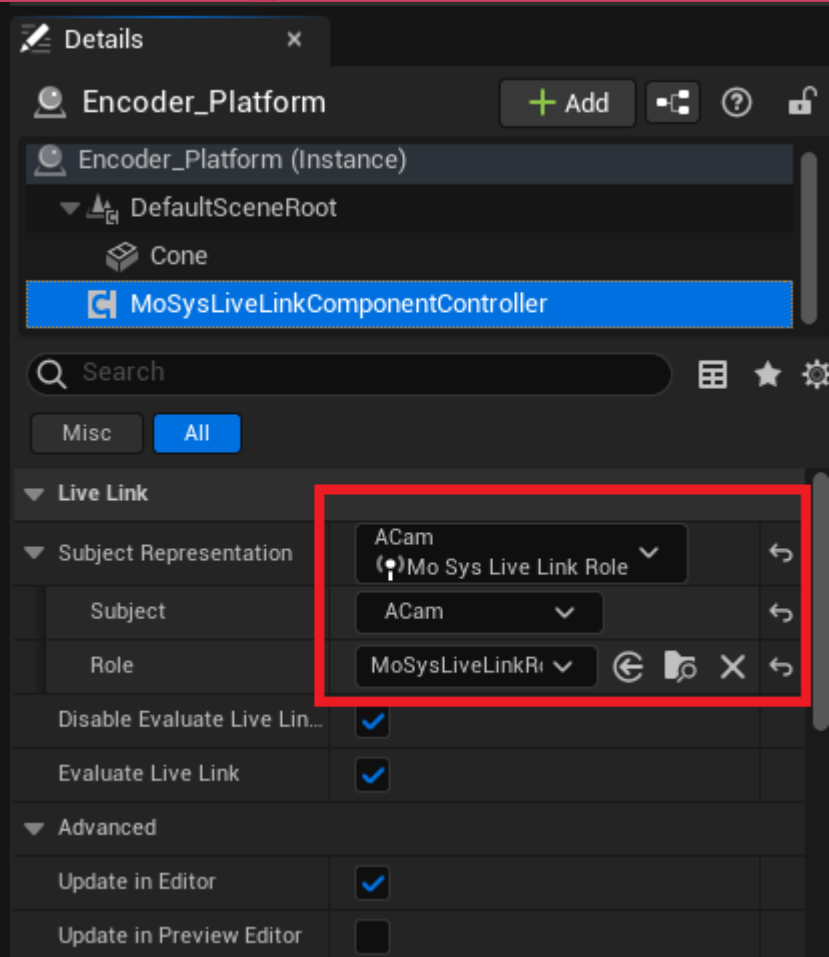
Details ×

Encoder_Platform

Add

Encoder_Platform (Instance)

DefaultSceneRoot

Cone

MoSysLiveLinkComponentController

Search

Misc All

Live Link

Subject Representation ACam Mo Sys Live Link Role

Subject ACam

Role MoSysLiveLinkR

Disable Evaluate Live Lin...

Evaluate Live Link

Advanced

Update in Editor

Update in Preview Editor